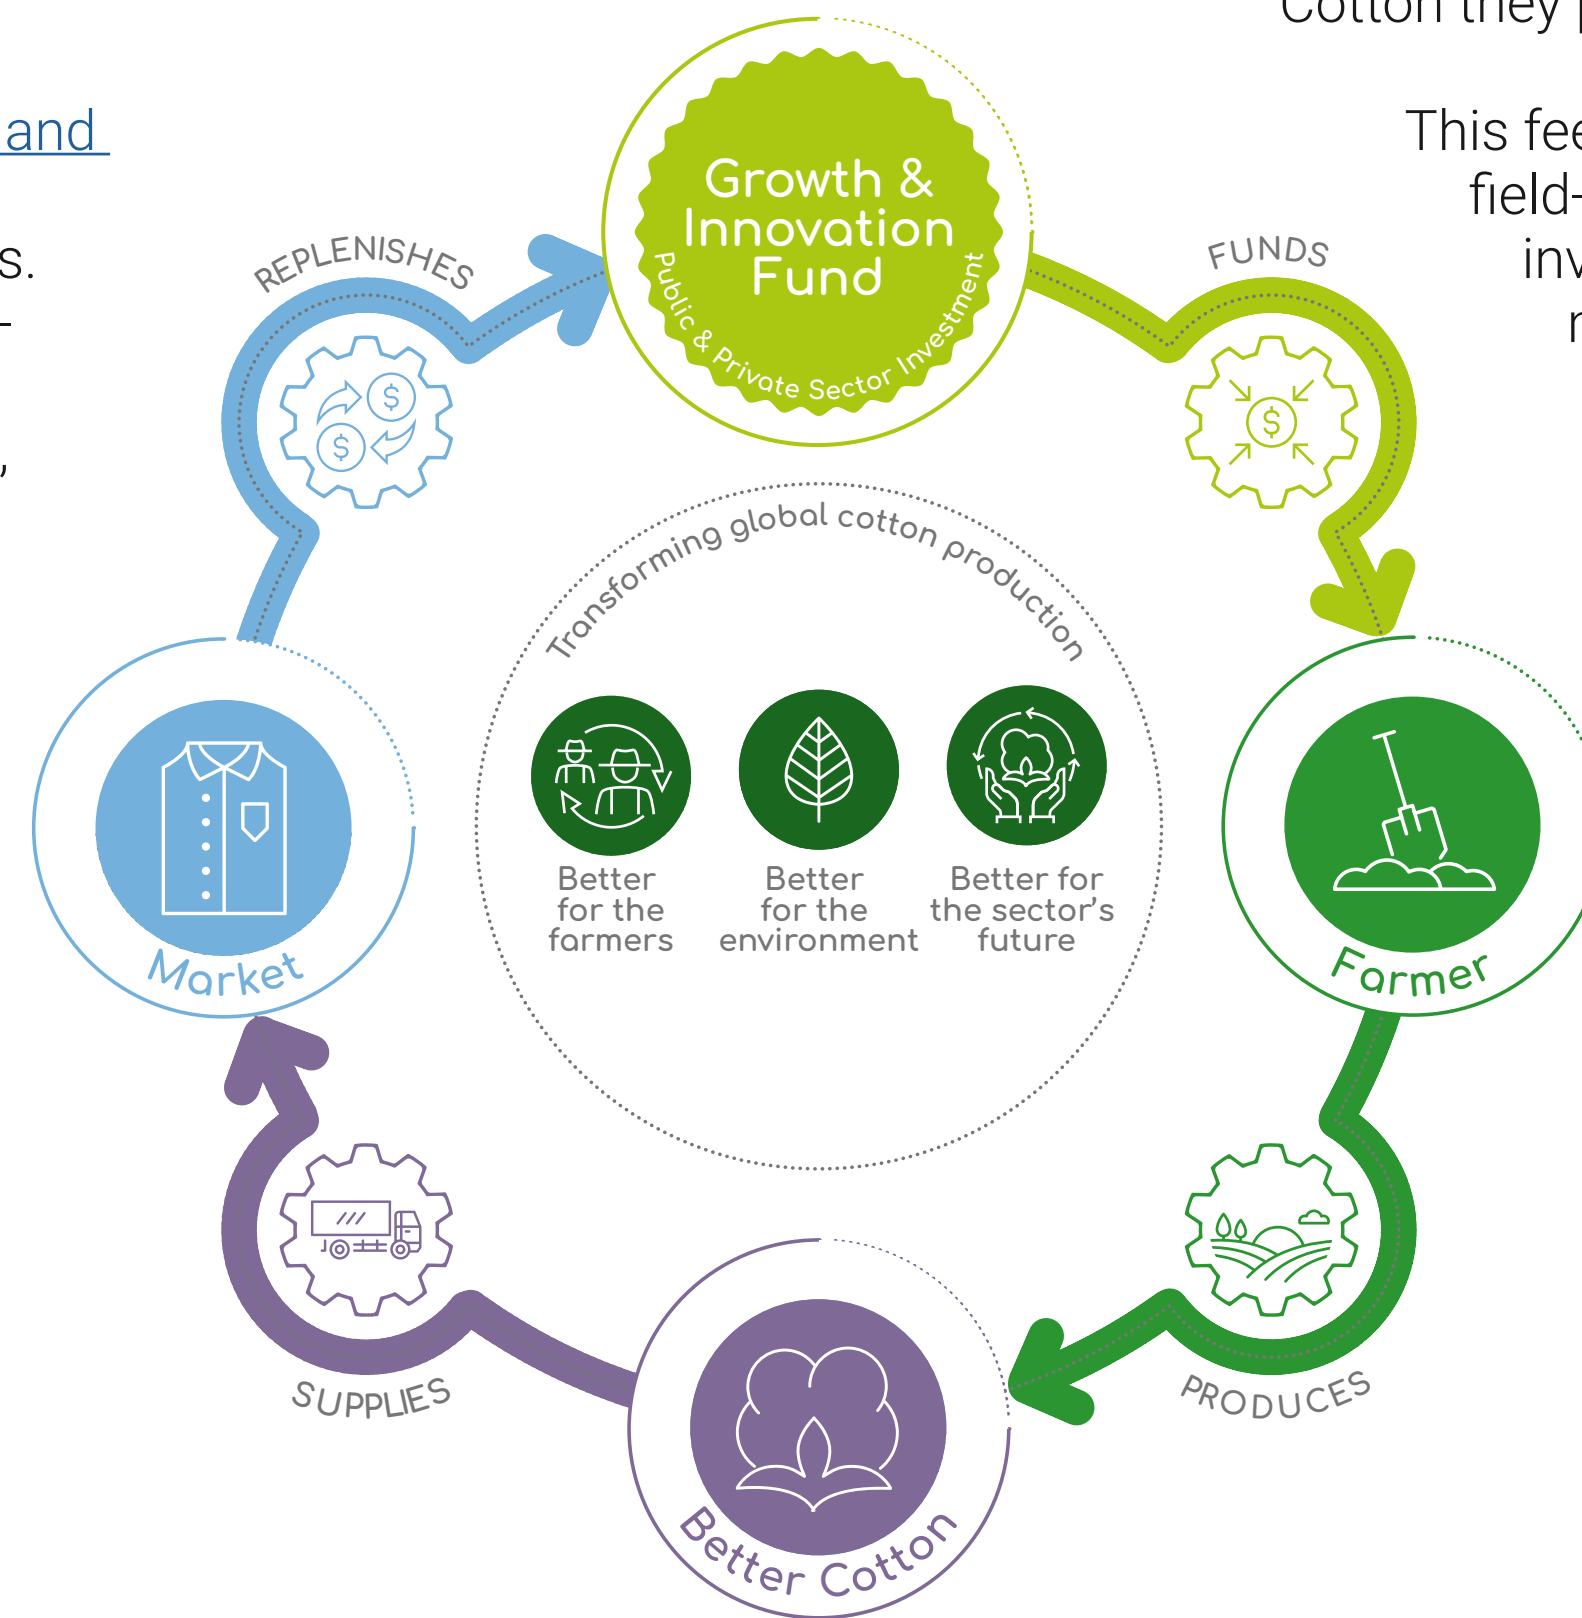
Cotton they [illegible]

and

s.

-

,

This fee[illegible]

field-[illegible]

inv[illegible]

r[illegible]

Growth & Innovation Fund

Public & Private Sector Investment

FUNDS

REPLENISHES

Transforming global cotton production

Better for the farmers

Better for the environment

Better for the sector's future

Market

Farmer

PRODUCES

SUPPLIES

Better Cotton